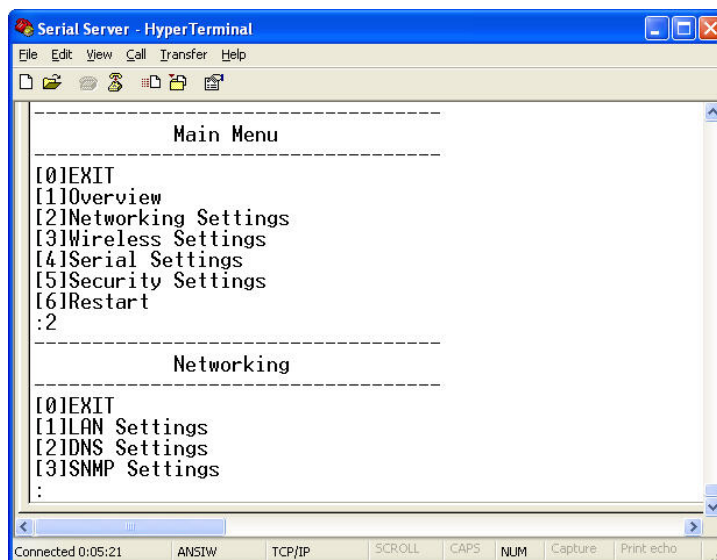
Serial Server - HyperTerminal

File Edit View Call Transfer Help

-----------------------------------
Main Menu
-----------------------------------
[0]EXIT
[1]Overview
[2]Networking Settings
[3]Wireless Settings
[4]Serial Settings
[5]Security Settings
[6]Restart
:2
-----------------------------------
Networking
-----------------------------------
[0]EXIT
[1]LAN Settings
[2]DNS Settings
[3]SNMP Settings
:

Connected 0:05:21 | ANSIW | TCP/IP | SCROLL | CAPS | NUM | Capture | Print echo